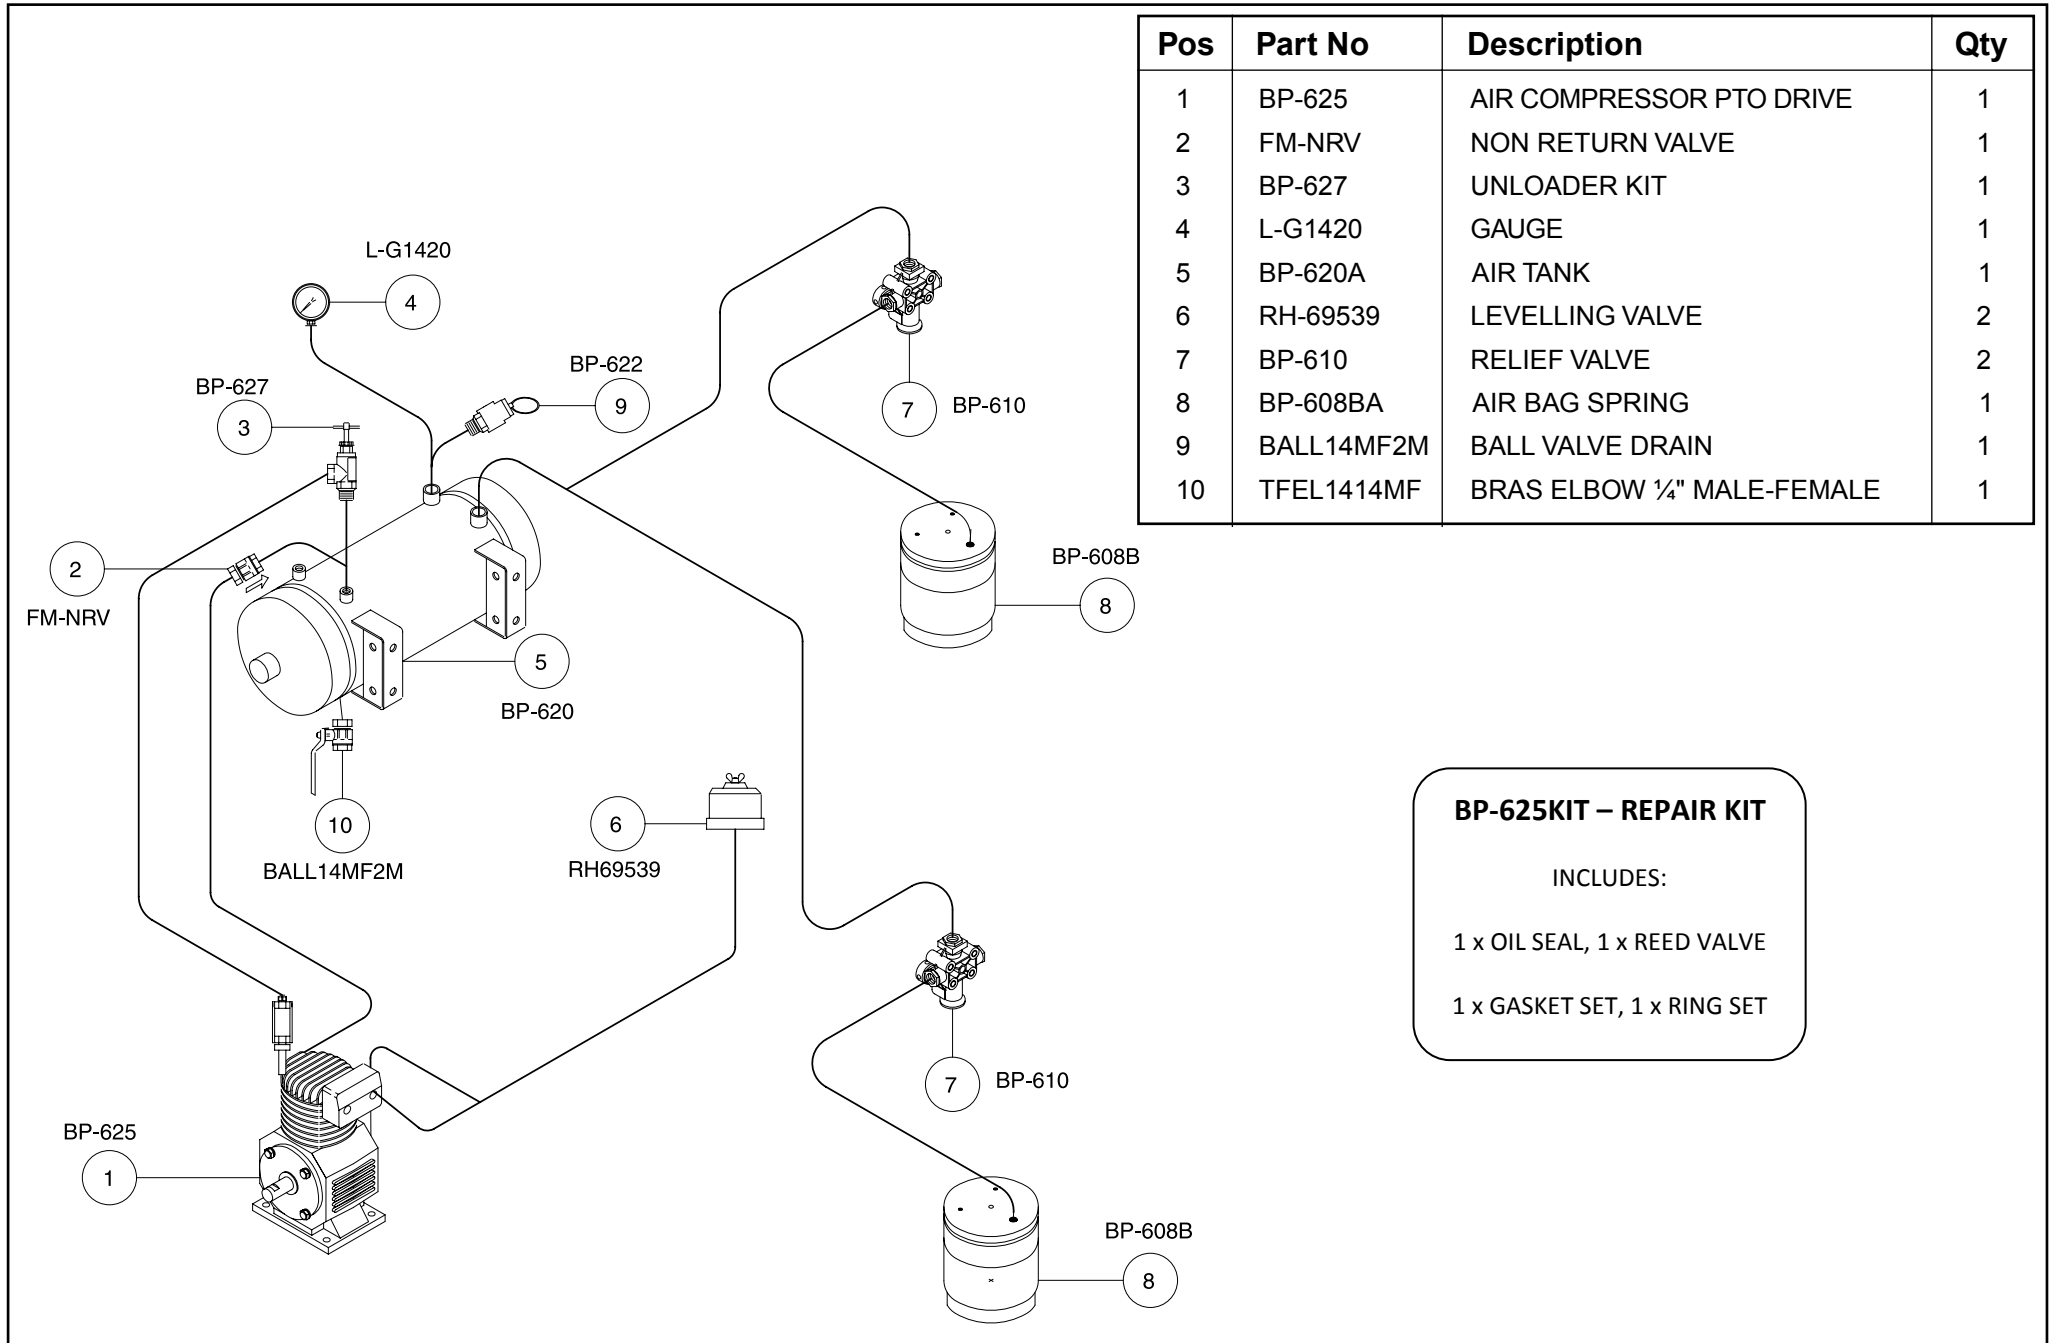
| Pos | Part No | Description | Qty |
|---|---|---|---|
| 1 | BP-625 | AIR COMPRESSOR PTO DRIVE | 1 |
| 2 | FM-NRV | NON RETURN VALVE | 1 |
| 3 | BP-627 | UNLOADER KIT | 1 |
| 4 | L-G1420 | GAUGE | 1 |
| 5 | BP-620A | AIR TANK | 1 |
| 6 | RH-69539 | LEVELLING VALVE | 2 |
| 7 | BP-610 | RELIEF VALVE | 2 |
| 8 | BP-608BA | AIR BAG SPRING | 1 |
| 9 | BALL14MF2M | BALL VALVE DRAIN | 1 |
| 10 | TFEL1414MF | BRAS ELBOW ¼" MALE-FEMALE | 1 |

L-G1420
4
BP-622
9
BP-627
3
7 BP-610
2
FM-NRV
BP-608B
8
5
BP-620
10
BALL14MF2M
6
RH69539
BP-625KIT – REPAIR KIT

INCLUDES:

1 x OIL SEAL, 1 x REED VALVE

1 x GASKET SET, 1 x RING SET

7 BP-610
BP-625
1
BP-608B
8